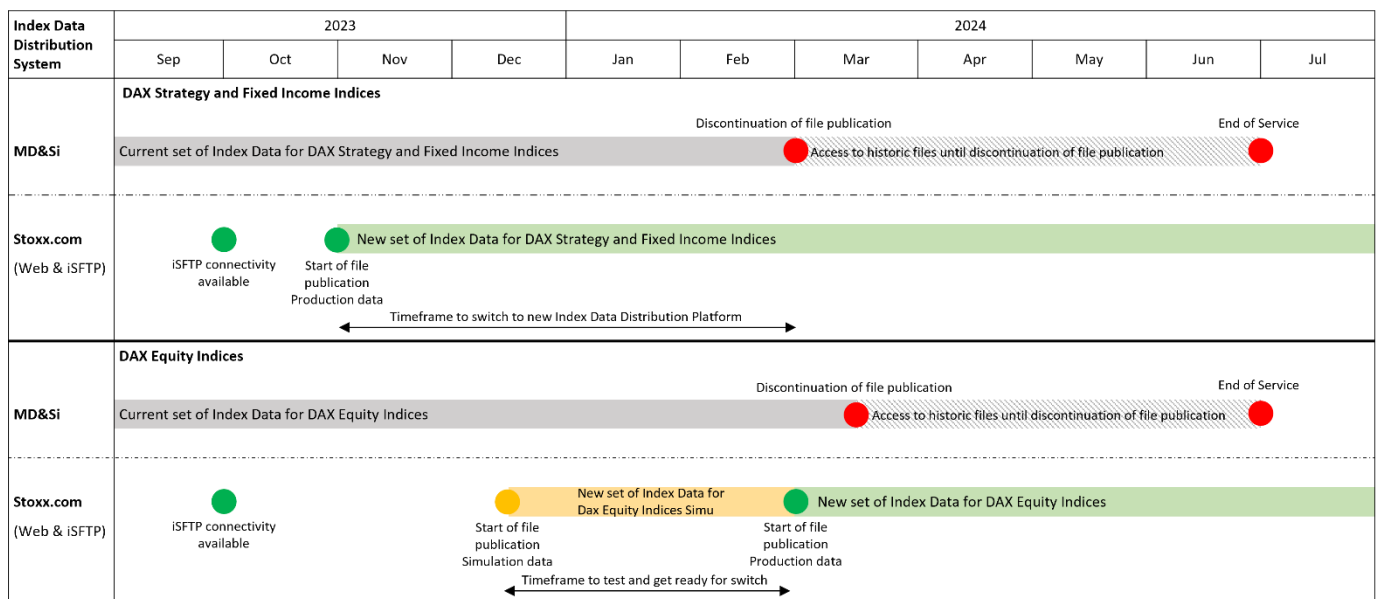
Index Data Distribution System

2023

2024

Sep | Oct | Nov | Dec | Jan | Feb | Mar | Apr | May | Jun | Jul

DAX Strategy and Fixed Income Indices

MD&Si

Discontinuation of file publication

End of Service

Current set of Index Data for DAX Strategy and Fixed Income Indices

Access to historic files until discontinuation of file publication

Stoxx.com
(Web & iSFTP)

New set of Index Data for DAX Strategy and Fixed Income Indices

iSFTP connectivity available

Start of file publication Production data

Timeframe to switch to new Index Data Distribution Platform

DAX Equity Indices

MD&Si

Discontinuation of file publication

End of Service

Current set of Index Data for DAX Equity Indices

Access to historic files until discontinuation of file publication

Stoxx.com
(Web & iSFTP)

New set of Index Data for Dax Equity Indices Simu

New set of Index Data for DAX Equity Indices

iSFTP connectivity available

Start of file publication Simulation data

Start of file publication Production data

Timeframe to test and get ready for switch